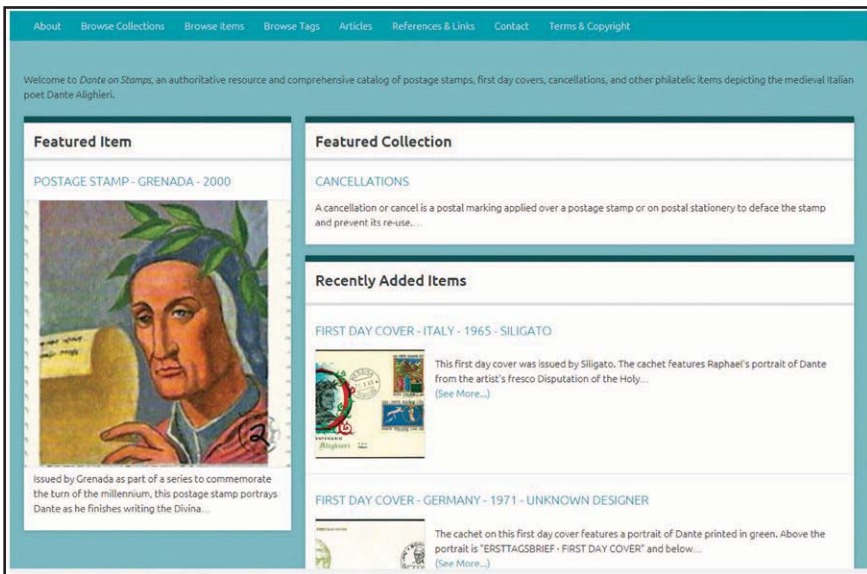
About Browse Collections Browse Items Browse Tags Articles References & Links Contact Terms & Copyright

Welcome to *Dante on Stamps*, an authoritative resource and comprehensive catalog of postage stamps, first day covers, cancellations, and other philatelic items depicting the medieval Italian poet Dante Alighieri.

Featured Item

POSTAGE STAMP - GRENADA - 2000

Issued by Grenada as part of a series to commemorate the turn of the millennium, this postage stamp portrays Dante as he finishes writing the Divina...

Featured Collection

CANCELLATIONS

A cancellation or cancel is a postal marking applied over a postage stamp or on postal stationery to deface the stamp and prevent its re-use....

Recently Added Items

FIRST DAY COVER - ITALY - 1965 - SILIGATO

This first day cover was issued by Siligato. The cachet features Raphael's portrait of Dante from the artist's fresco Disputation of the Holy...
(See More...)

FIRST DAY COVER - GERMANY - 1971 - UNKNOWN DESIGNER

The cachet on this first day cover features a portrait of Dante printed in green. Above the portrait is "ERSTTAGSBRIEF - FIRST DAY COVER" and below...
(See More...)